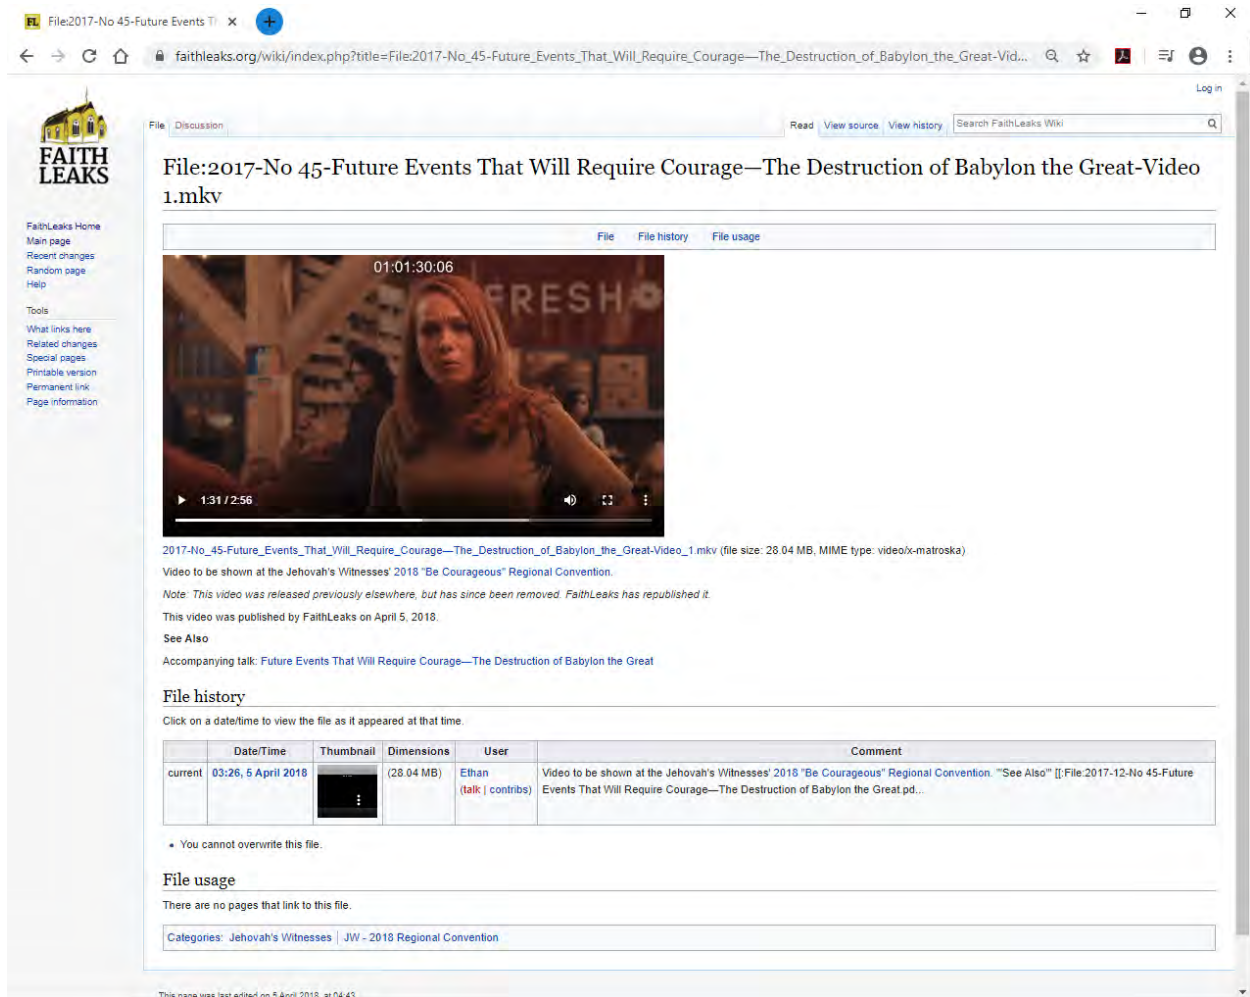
FL File:2017-No 45-Future Events Th ×

faithleaks.org/wiki/index.php?title=File:2017-No_45-Future_Events_That_Will_Require_Courage—The_Destruction_of_Babylon_the_Great-Vid...

Log in

FAITH LEAKS

FaithLeaks Home
Main page
Recent changes
Random page
Help

Tools
What links here
Related changes
Special pages
Printable version
Permanent link
Page information

File Discussion

Read View source View history Search FaithLeaks Wiki

File:2017-No 45-Future Events That Will Require Courage—The Destruction of Babylon the Great-Video 1.mkv

File File history File usage

01:01:30:06

FRESH

1:31 / 2:56

2017-No_45-Future_Events_That_Will_Require_Courage—The_Destruction_of_Babylon_the_Great-Video_1.mkv (file size: 28.04 MB, MIME type: video/x-matroska)

Video to be shown at the Jehovah's Witnesses' 2018 "Be Courageous" Regional Convention.

Note: This video was released previously elsewhere, but has since been removed. FaithLeaks has republished it.

This video was published by FaithLeaks on April 5, 2018.

See Also

Accompanying talk: Future Events That Will Require Courage—The Destruction of Babylon the Great

File history

Click on a date/time to view the file as it appeared at that time.

| | Date/Time | Thumbnail | Dimensions | User | Comment |
|---|---|---|---|---|---|
| current | 03:26, 5 April 2018 | | (28.04 MB) | Ethan (talk \| contribs) | Video to be shown at the Jehovah's Witnesses' 2018 "Be Courageous" Regional Convention. '''See Also''' [[:File:2017-12-No 45-Future Events That Will Require Courage—The Destruction of Babylon the Great.pd... |

• You cannot overwrite this file.

File usage

There are no pages that link to this file.

Categories: Jehovah's Witnesses | JW - 2018 Regional Convention

This page was last edited on 5 April 2018, at 04:43.